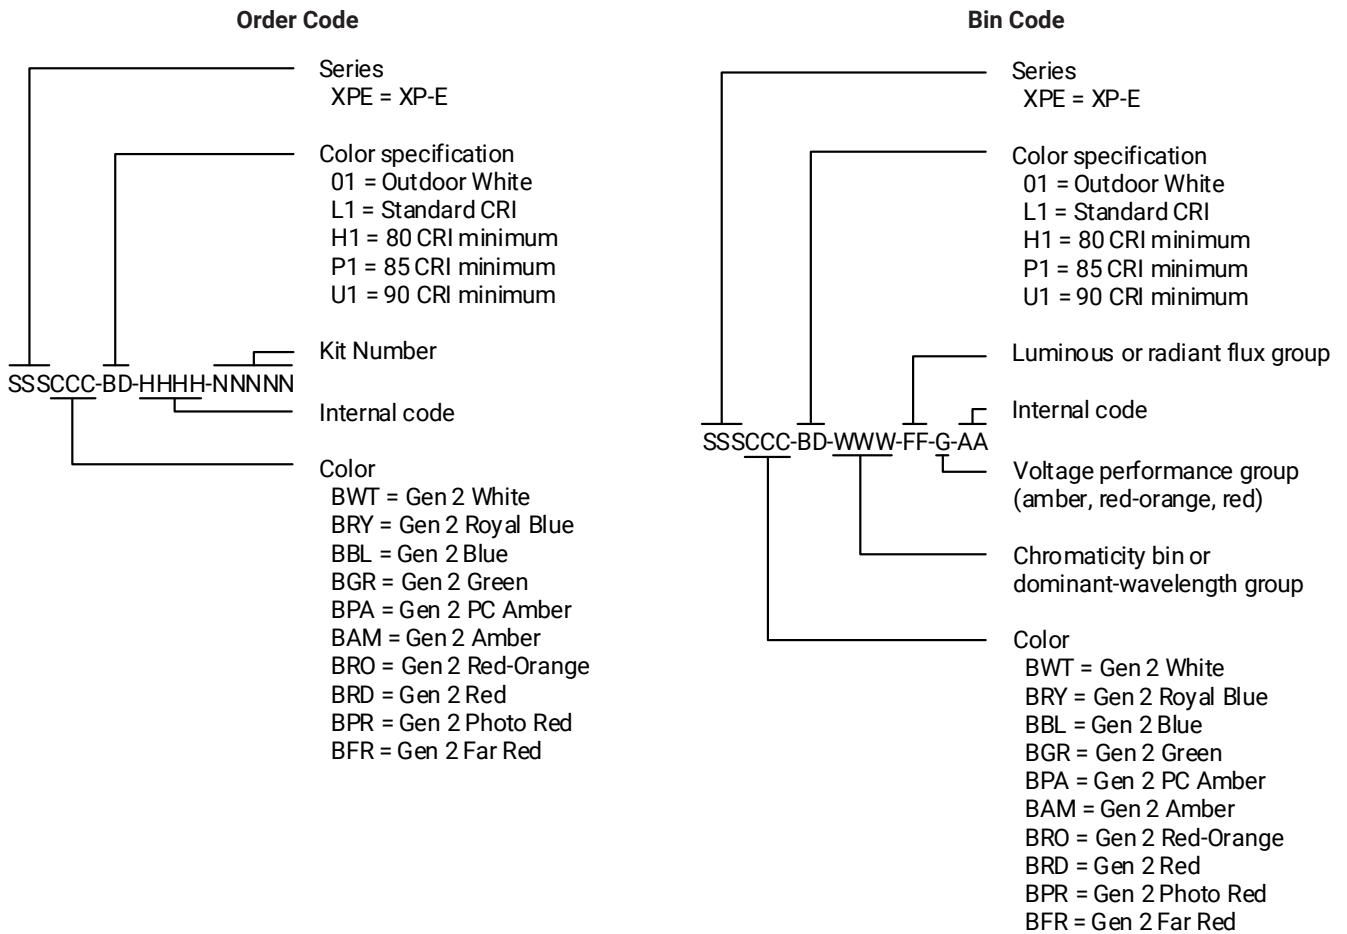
Order Code

SSSCCC-BD-HHHH-NNNNN

Series
XPE = XP-E

Color specification
01 = Outdoor White
L1 = Standard CRI
H1 = 80 CRI minimum
P1 = 85 CRI minimum
U1 = 90 CRI minimum

Kit Number

Internal code

Color
BWT = Gen 2 White
BRY = Gen 2 Royal Blue
BBL = Gen 2 Blue
BGR = Gen 2 Green
BPA = Gen 2 PC Amber
BAM = Gen 2 Amber
BRO = Gen 2 Red-Orange
BRD = Gen 2 Red
BPR = Gen 2 Photo Red
BFR = Gen 2 Far Red

Bin Code

SSSCCC-BD-WWW-FF-G-AA

Series
XPE = XP-E

Color specification
01 = Outdoor White
L1 = Standard CRI
H1 = 80 CRI minimum
P1 = 85 CRI minimum
U1 = 90 CRI minimum

Luminous or radiant flux group

Internal code

Voltage performance group (amber, red-orange, red)

Chromaticity bin or dominant-wavelength group

Color
BWT = Gen 2 White
BRY = Gen 2 Royal Blue
BBL = Gen 2 Blue
BGR = Gen 2 Green
BPA = Gen 2 PC Amber
BAM = Gen 2 Amber
BRO = Gen 2 Red-Orange
BRD = Gen 2 Red
BPR = Gen 2 Photo Red
BFR = Gen 2 Far Red